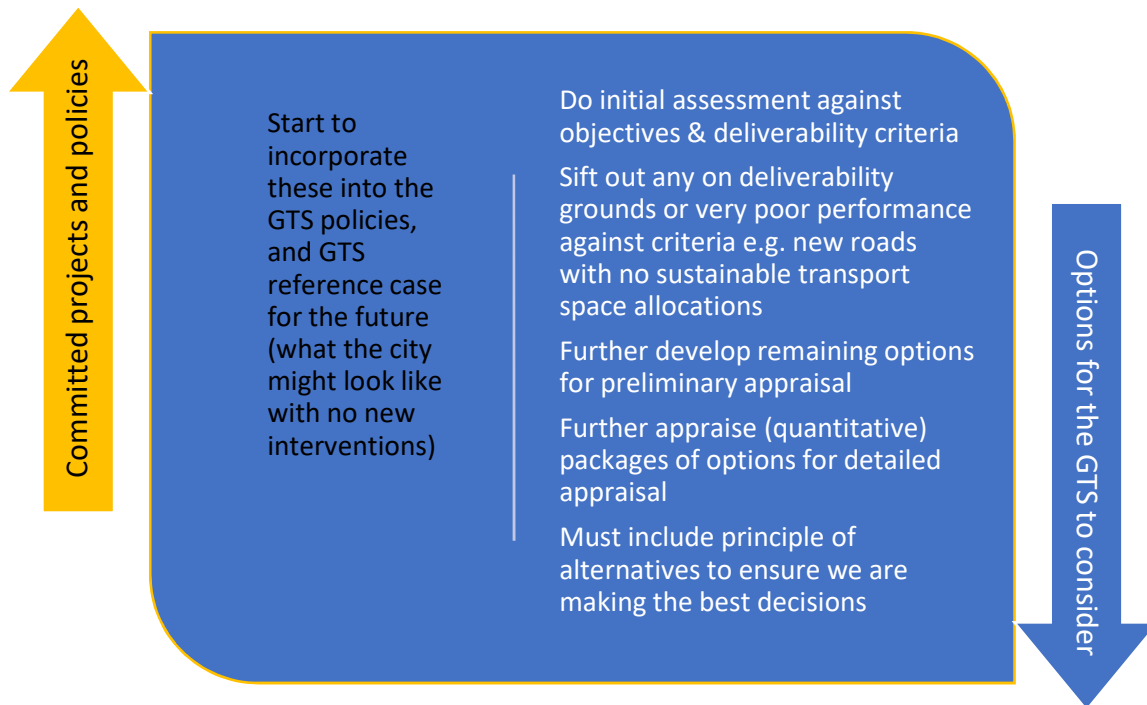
Committed projects and policies

Start to incorporate these into the GTS policies, and GTS reference case for the future (what the city might look like with no new interventions)

Do initial assessment against objectives & deliverability criteria

Sift out any on deliverability grounds or very poor performance against criteria e.g. new roads with no sustainable transport space allocations

Further develop remaining options for preliminary appraisal

Further appraise (quantitative) packages of options for detailed appraisal

Must include principle of alternatives to ensure we are making the best decisions

Options for the GTS to consider